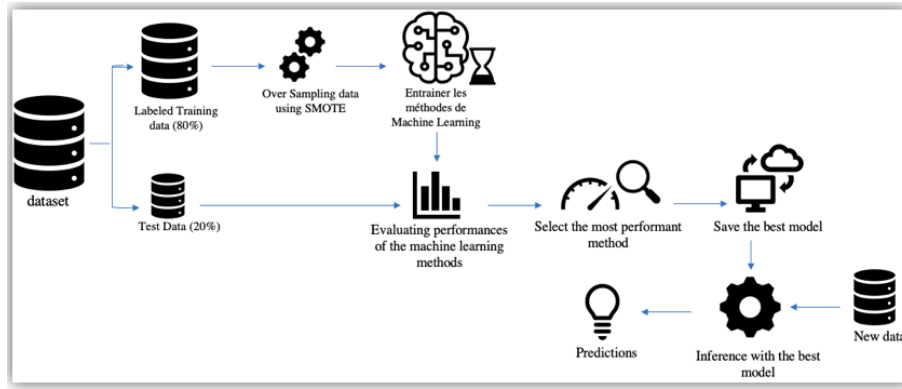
dataset

Labeled Training data (80%)

Over Sampling data using SMOTE

Entrainer les méthodes de Machine Learning

Test Data (20%)

Evaluating performances of the machine learning methods

Select the most performant method

Save the best model

New data

Inference with the best model

Predictions